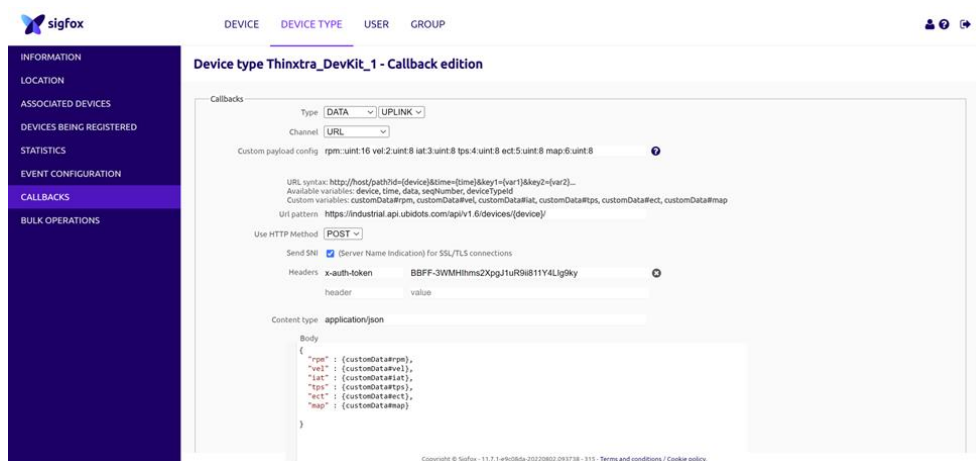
sigfox

DEVICE DEVICE TYPE USER GROUP

INFORMATION
LOCATION
ASSOCIATED DEVICES
DEVICES BEING REGISTERED
STATISTICS
EVENT CONFIGURATION
CALLBACKS
BULK OPERATIONS

Device type Thinxtra_DevKit_1 - Callback edition

Callbacks

Type DATA UPLINK

Channel URL

Custom payload config rpm::uint:16 vel:2:uint:8 iat:3:uint:8 tps:4:uint:8 ect:5:uint:8 map:6:uint:8

URL syntax: http://host/path?id={device}&time={time}&key1={var1}&key2={var2}...
Available variables: device, time, data, seqNumber, deviceTypeId
Custom variables: customData#rpm, customData#vel, customData#iat, customData#tps, customData#ect, customData#map

Url pattern https://industrial.api.ubidots.com/api/v1.6/devices/{device}/

Use HTTP Method POST

Send SNI (Server Name Indication) for SSL/TLS connections

Headers x-auth-token BBFF-3WMHlhms2XpgJ1uR9i811Y4Llg9ky

header value

Content type application/json

Body
{
"rpm" : {customData#rpm},
"vel" : {customData#vel},
"iat" : {customData#iat},
"tps" : {customData#tps},
"ect" : {customData#ect},
"map" : {customData#map}
}

Copyright © Sigfox - 11.7.1-e9c08da-20220802.093738 - 315 - Terms and conditions / Cookie policy